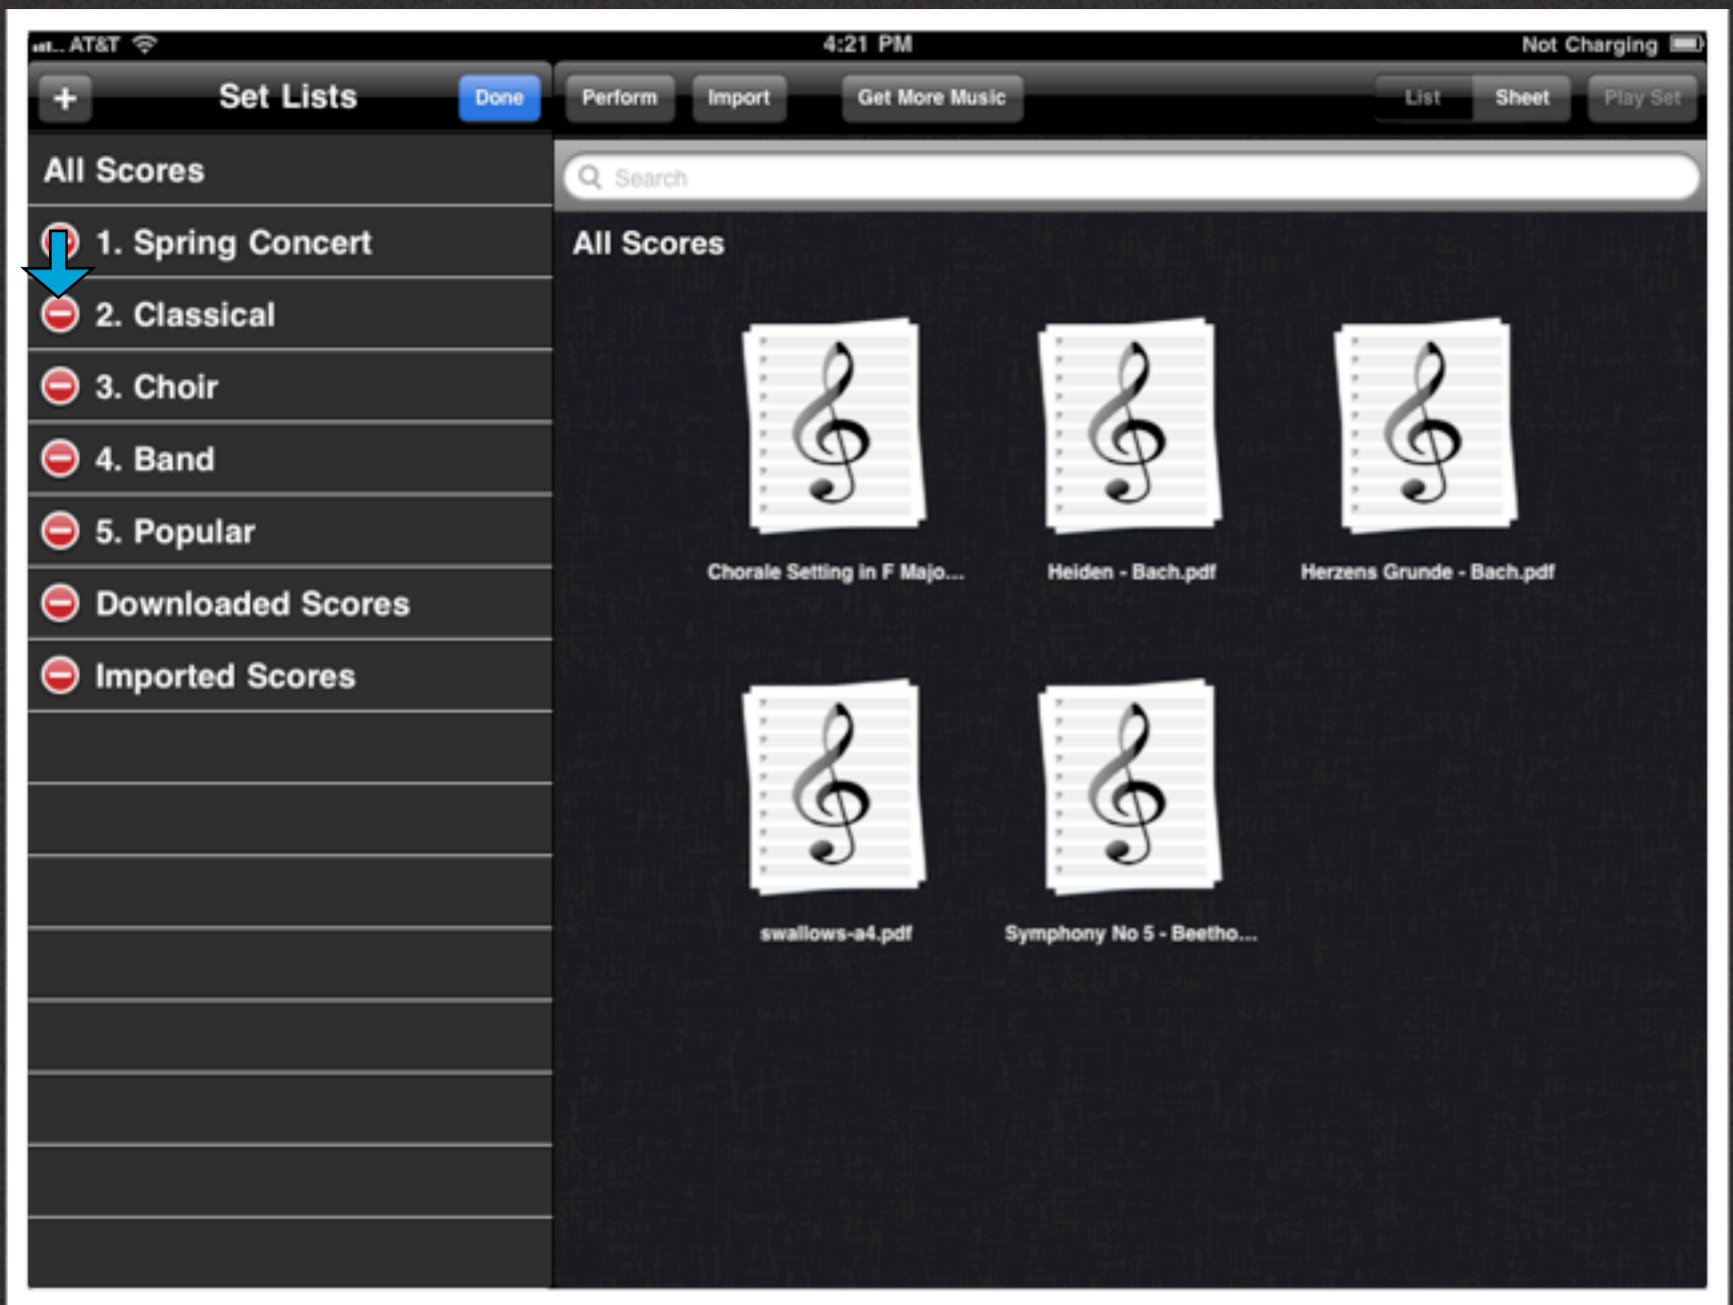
AT&T 4:21 PM Not Charging

+ Set Lists Done

Perform Import Get More Music List Sheet Play Set

All Scores

1. Spring Concert

2. Classical

3. Choir

4. Band

5. Popular

Downloaded Scores

Imported Scores

Search

All Scores

Chorale Setting in F Majo...

Heiden - Bach.pdf

Herzens Grunde - Bach.pdf

swallows-a4.pdf

Symphony No 5 - Beetho...